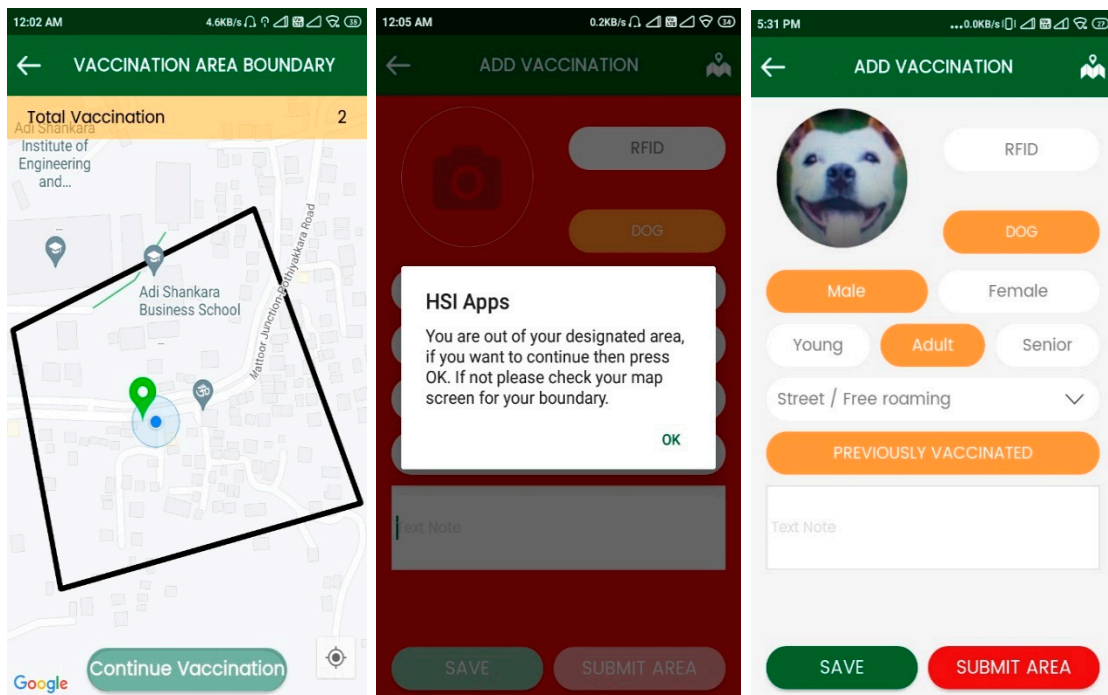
12:02 AM 4.6KB/s 35

VACCINATION AREA BOUNDARY

Total Vaccination 2

Adi Shankara Institute of Engineering and...

Adi Shankara Business School

Mattoor Junction-Sathyakara Road

Continue Vaccination

Google

12:05 AM 0.2KB/s 34

ADD VACCINATION

RFID

DOG

HSI Apps

You are out of your designated area, if you want to continue then press OK. If not please check your map screen for your boundary.

OK

Text Note

SAVE

SUBMIT AREA

5:31 PM 0.0KB/s 27

ADD VACCINATION

RFID

DOG

Male

Female

Young

Adult

Senior

Street / Free roaming

PREVIOUSLY VACCINATED

Text Note

SAVE

SUBMIT AREA